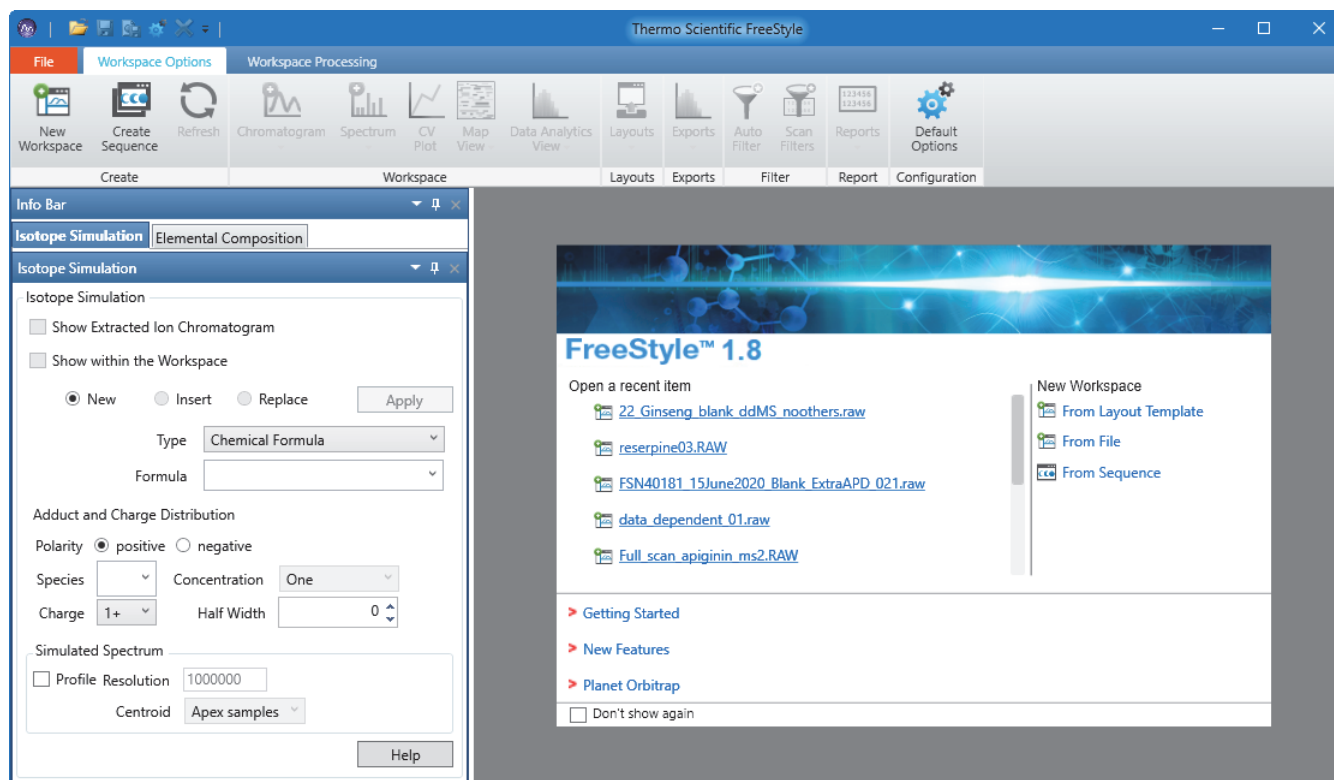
Thermo Scientific FreeStyle

File | Workspace Options | Workspace Processing

New Workspace | Create Sequence | Refresh | Chromatogram | Spectrum | CV Plot | Map View | Data Analytics View | Layouts | Exports | Auto Filter | Scan Filters | Reports | Default Options

Create | Workspace | Layouts | Exports | Filter | Report | Configuration

Info Bar

Isotope Simulation | Elemental Composition

Isotope Simulation

Isotope Simulation

Show Extracted Ion Chromatogram

Show within the Workspace

New Insert Replace Apply

Type Chemical Formula

Formula

Adduct and Charge Distribution

Polarity positive negative

Species Concentration One

Charge 1+ Half Width 0

Simulated Spectrum

Profile Resolution 1000000

Centroid Apex samples

Help

FreeStyle™ 1.8

Open a recent item

22_Ginseng_blank_ddMS_noothers.raw

reserpine03.RAW

FSN40181_15June2020_Blank_ExtraAPD_021.raw

data_dependent_01.raw

Full_scan_apiginin_ms2.RAW

New Workspace

From Layout Template

From File

From Sequence

Getting Started

New Features

Planet Orbitrap

Don't show again